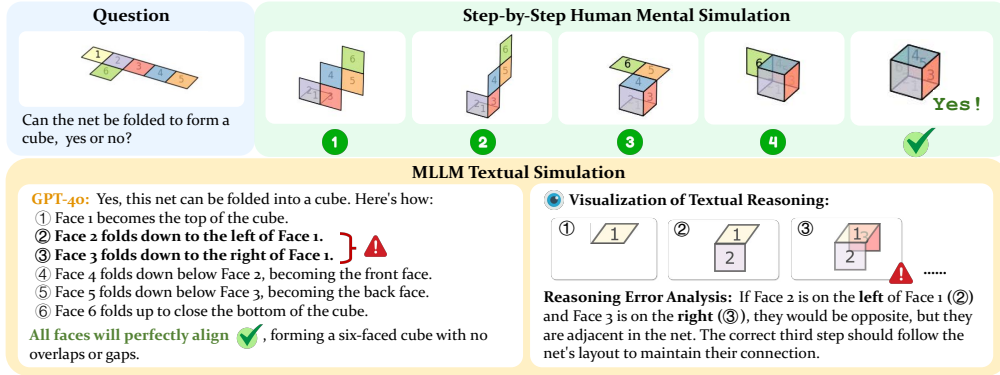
Question

1 2 3 4 5 6

Can the net be folded to form a cube, yes or no?

Step-by-Step Human Mental Simulation

6 4 5 3 2 1

6 5 4 3 2 1

6 5 4 3

6 3

4 3

Yes!

1 2 3 4

MLLM Textual Simulation

GPT-4o: Yes, this net can be folded into a cube. Here's how:
① Face 1 becomes the top of the cube.
② Face 2 folds down to the left of Face 1.
③ Face 3 folds down to the right of Face 1.
④ Face 4 folds down below Face 2, becoming the front face.
⑤ Face 5 folds down below Face 3, becoming the back face.
⑥ Face 6 folds up to close the bottom of the cube.
All faces will perfectly align, forming a six-faced cube with no overlaps or gaps.

Visualization of Textual Reasoning:

① 1 ② 1 2 ③ 1 3 2 ......

Reasoning Error Analysis: If Face 2 is on the left of Face 1 (②) and Face 3 is on the right (③), they would be opposite, but they are adjacent in the net. The correct third step should follow the net's layout to maintain their connection.